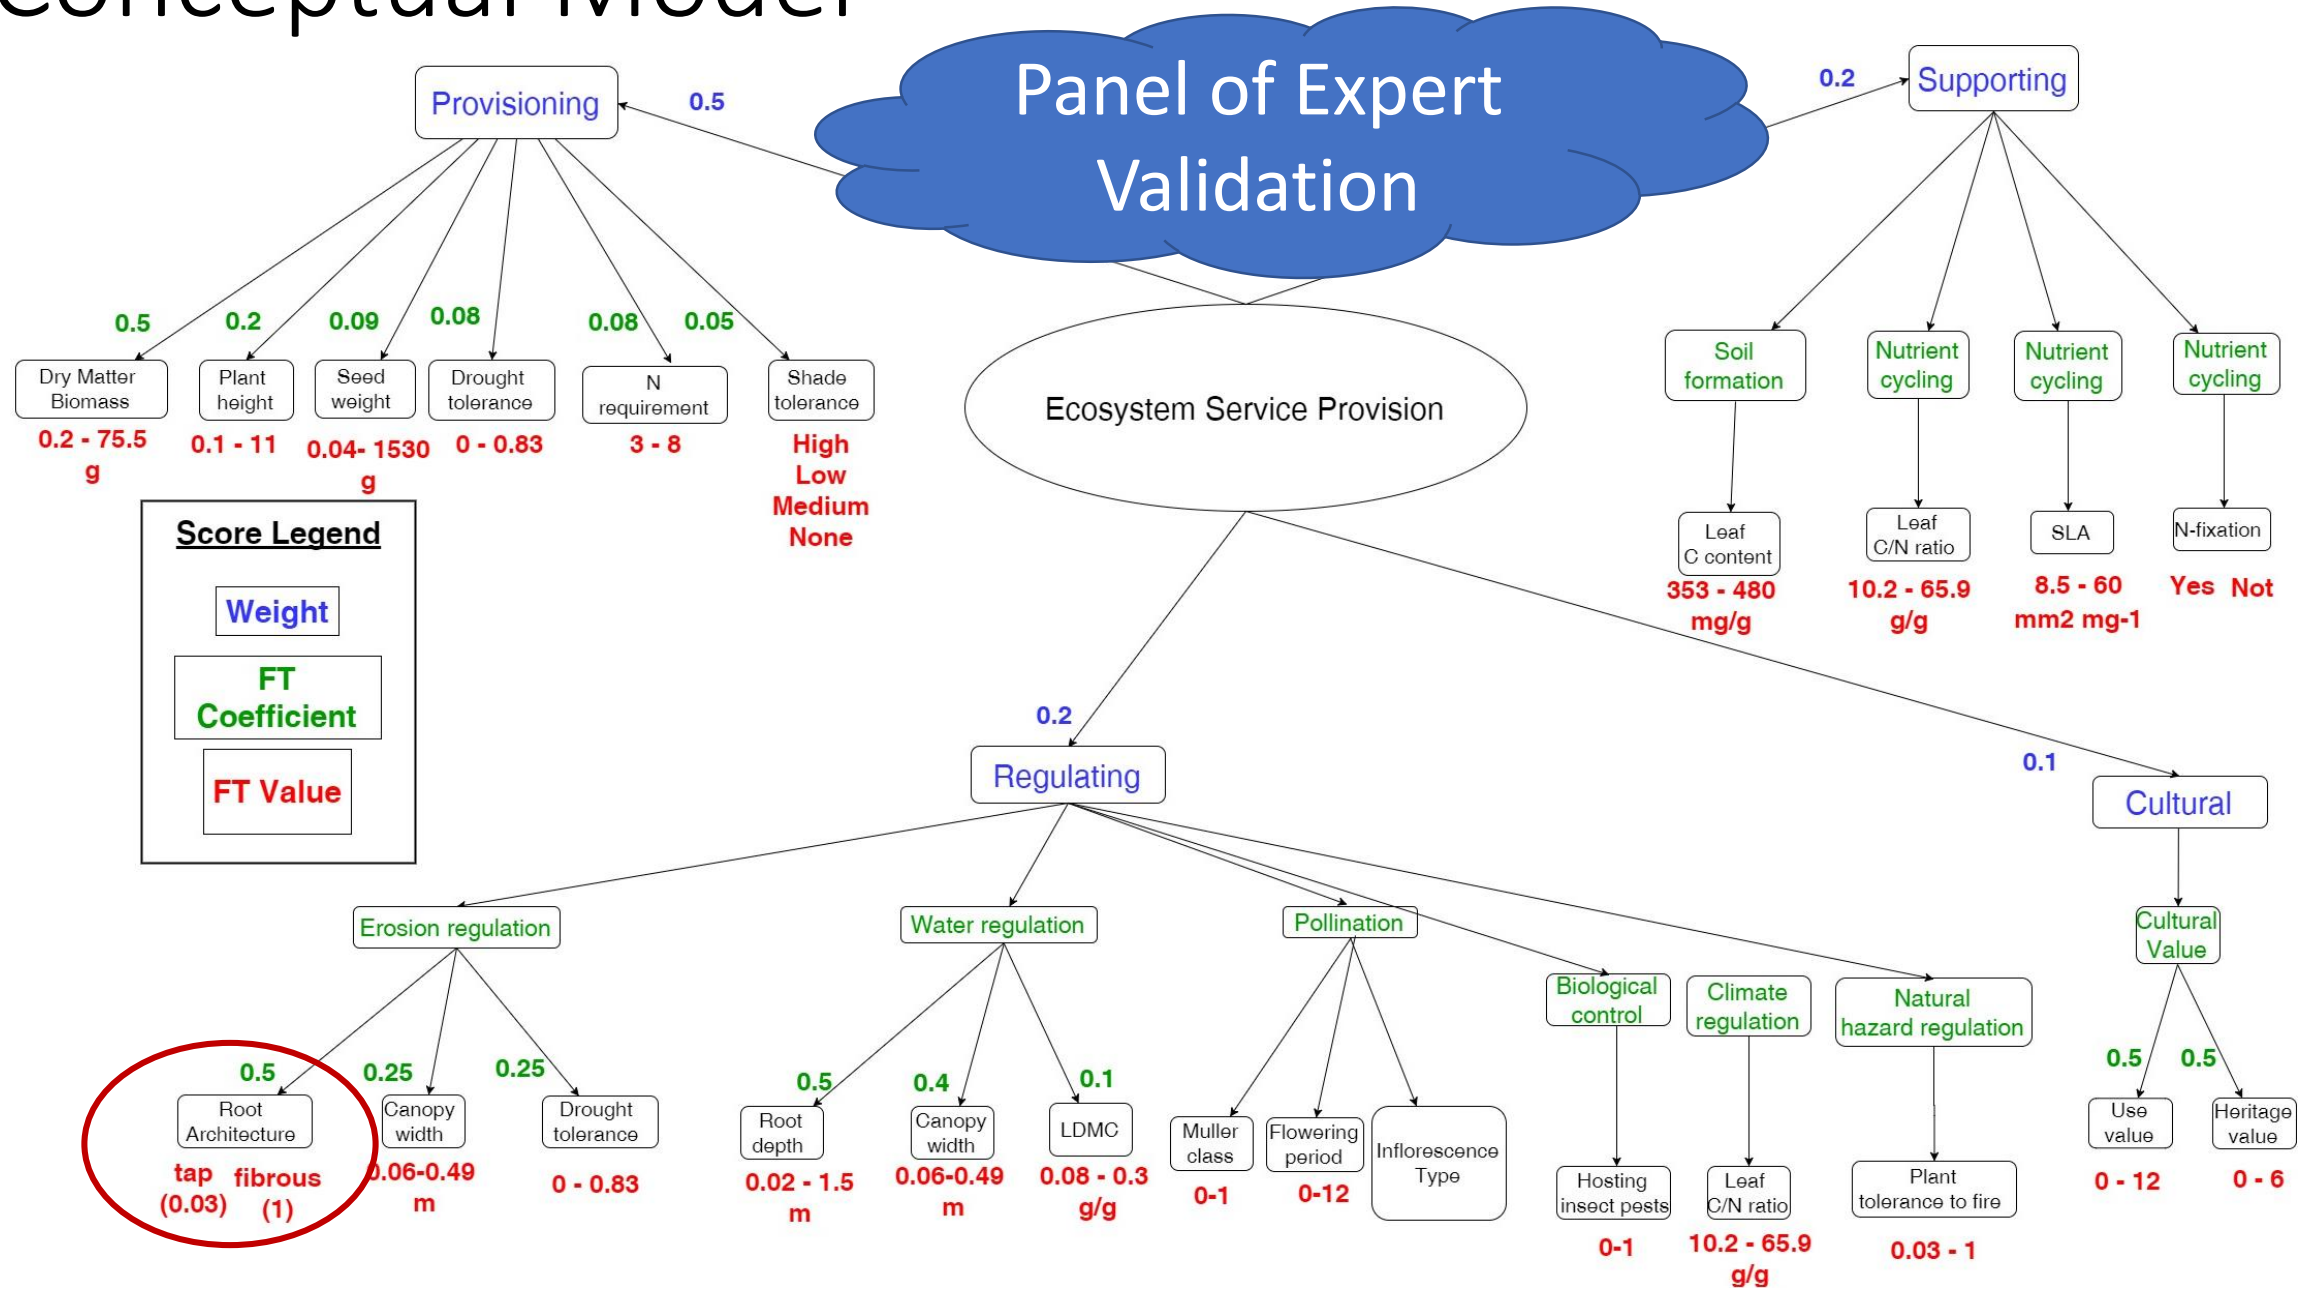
Conceptual Model

Panel of Expert Validation

Provisioning 0.5

Supporting 0.2

0.5 Dry Matter Biomass 0.2 - 75.5 g

0.2 Plant height 0.1 - 11

0.09 Seed weight 0.04- 1530 g

0.08 Drought tolerance 0 - 0.83

0.08 N requirement 3 - 8

0.05 Shade tolerance High Low Medium None

Ecosystem Service Provision

Soil formation
Leaf C content
353 - 480 mg/g

Nutrient cycling
Leaf C/N ratio
10.2 - 65.9 g/g

Nutrient cycling
SLA
8.5 - 60 mm2 mg-1

Nutrient cycling
N-fixation
Yes Not

Score Legend
Weight
FT Coefficient
FT Value

0.2 Regulating

0.1 Cultural

Erosion regulation
0.5 Root Architecture tap (0.03) fibrous (1)
0.25 Canopy width 0.06-0.49 m
0.25 Drought tolerance 0 - 0.83

Water regulation
0.5 Root depth 0.02 - 1.5 m
0.4 Canopy width 0.06-0.49 m
0.1 LDMC 0.08 - 0.3 g/g

Pollination
Muller class 0-1
Flowering period 0-12
Inflorescence Type

Biological control
Hosting insect pests
0-1

Climate regulation
Leaf C/N ratio
10.2 - 65.9 g/g

Natural hazard regulation
Plant tolerance to fire
0.03 - 1

Cultural Value
0.5 Use value 0 - 12
0.5 Heritage value 0 - 6